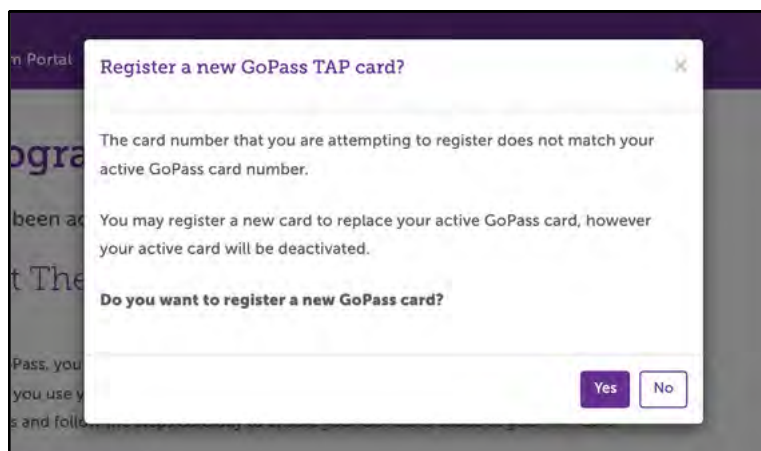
n Portal

ogra

been ac

t The

Pass, you

you use y

s and follo

Register a new GoPass TAP card?

×

The card number that you are attempting to register does not match your active GoPass card number.

You may register a new card to replace your active GoPass card, however your active card will be deactivated.

**Do you want to register a new GoPass card?**

Yes

No